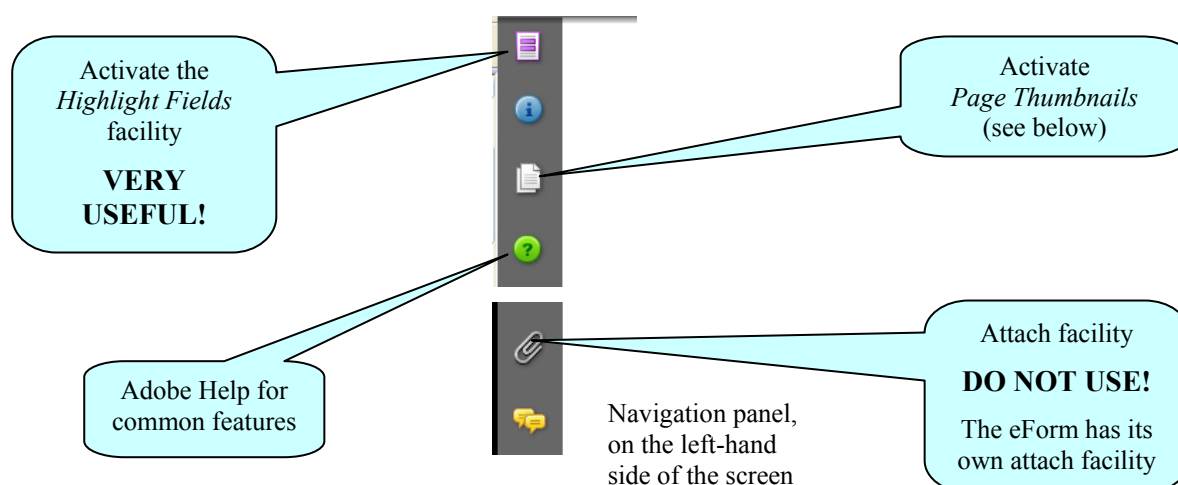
Activate the *Highlight Fields* facility

**VERY USEFUL!**

Activate *Page Thumbnails* (see below)

Adobe Help for common features

Attach facility

**DO NOT USE!**

The eForm has its own attach facility

Navigation panel, on the left-hand side of the screen